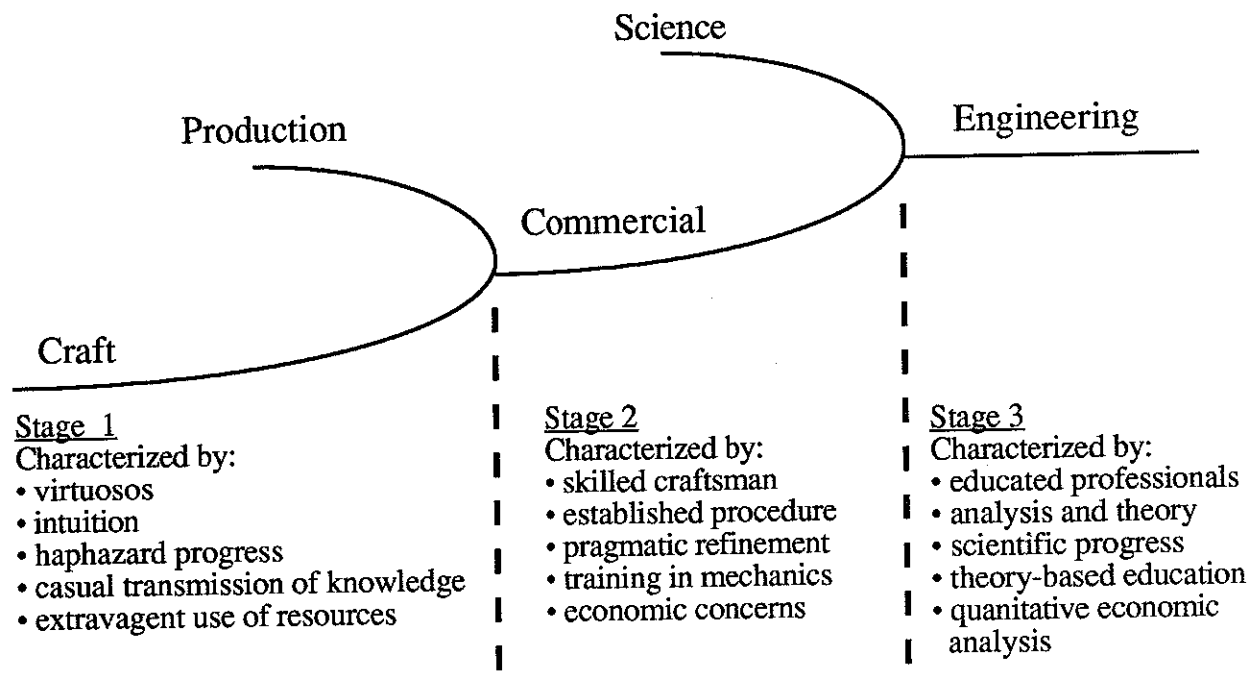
Science

Production

Engineering

Commercial

Craft

Stage 1
Characterized by:
• virtuosos
• intuition
• haphazard progress
• casual transmission of knowledge
• extravagent use of resources

Stage 2
Characterized by:
• skilled craftsman
• established procedure
• pragmatic refinement
• training in mechanics
• economic concerns

Stage 3
Characterized by:
• educated professionals
• analysis and theory
• scientific progress
• theory-based education
• quanitative economic analysis